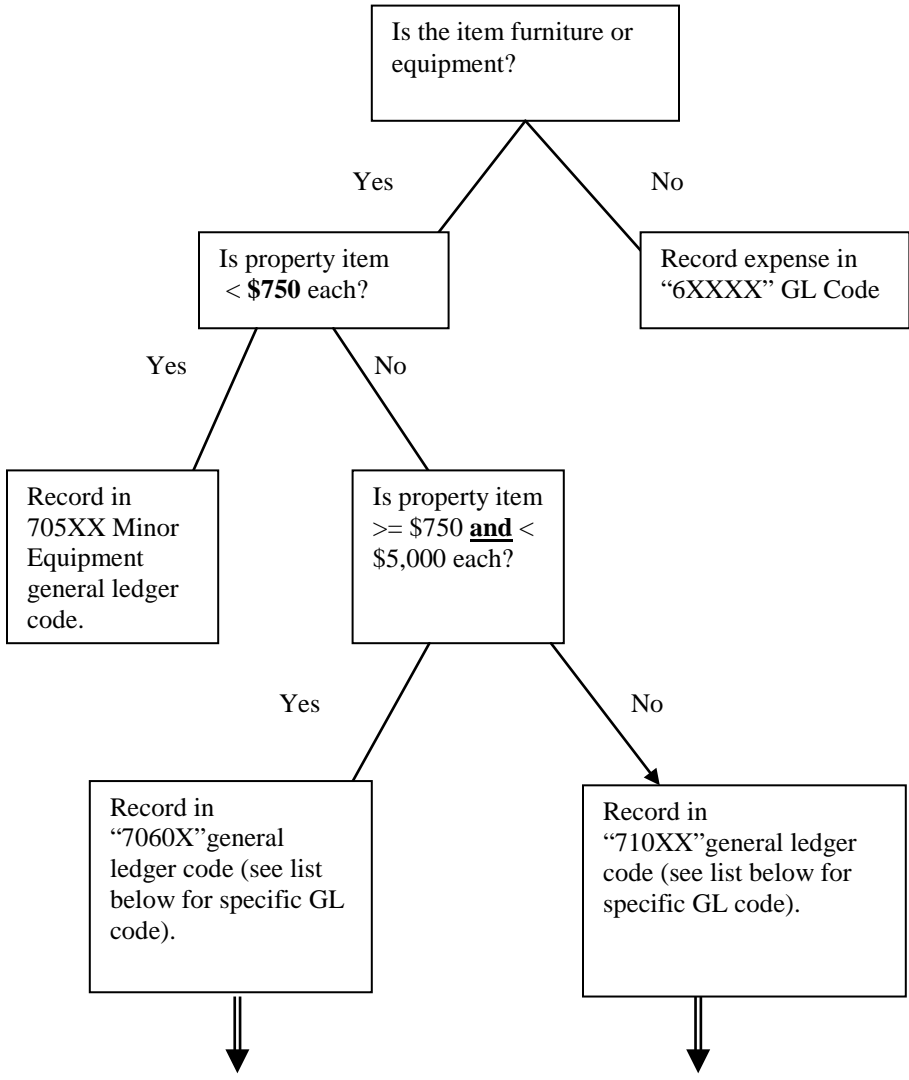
Is the item furniture or equipment?

Yes

No

Is property item < **$750** each?

Record expense in "6XXXX" GL Code

Yes

No

Record in 705XX Minor Equipment general ledger code.

Is property item >= $750 **and** < $5,000 each?

Yes

No

Record in "7060X"general ledger code (see list below for specific GL code).

Record in "710XX"general ledger code (see list below for specific GL code).